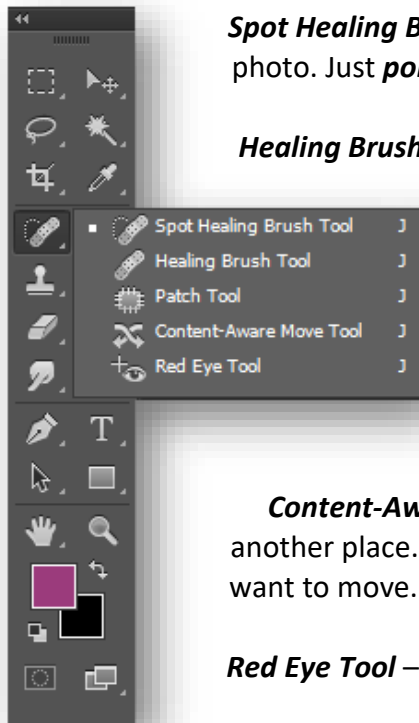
Spot Healing B
photo. Just poi

Healing Brush

Spot Healing Brush Tool J
Healing Brush Tool J
Patch Tool J
Content-Aware Move Tool J
Red Eye Tool J

T

Content-Aw
another place.
want to move.

Red Eye Tool –